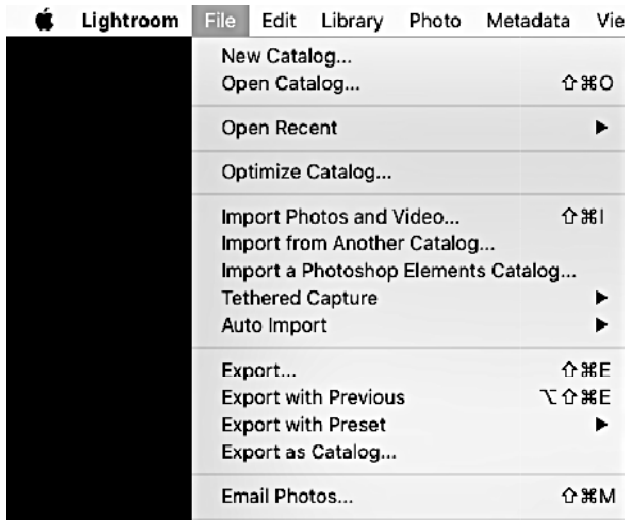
Lightroom File Edit Library Photo Metadata Vie

New Catalog...
Open Catalog... ⇧⌘O

Open Recent ▶

Optimize Catalog...

Import Photos and Video... ⇧⌘I
Import from Another Catalog...
Import a Photoshop Elements Catalog...
Tethered Capture ▶
Auto Import ▶

Export... ⇧⌘E
Export with Previous ⌥⇧⌘E
Export with Preset ▶
Export as Catalog...

Email Photos... ⇧⌘M